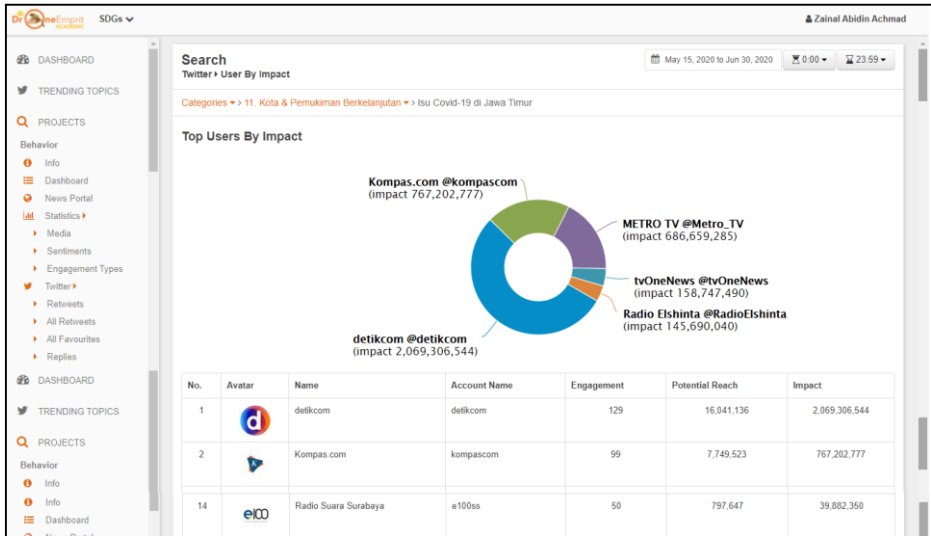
Dr OneEmprit ACADEMIC SDGs

Zainal Abidin Achmad

DASHBOARD
TRENDING TOPICS
PROJECTS
Behavior
Info
Dashboard
News Portal
Statistics ▸
Media
Sentiments
Engagement Types
Twitter ▸
Retweets
All Retweets
All Favourites
Replies
DASHBOARD
TRENDING TOPICS
PROJECTS
Behavior
Info
Info
Dashboard

Search
Twitter ▸ User By Impact

May 15, 2020 to Jun 30, 2020 0:00 ▾ 23:59 ▾

Categories ▾ › 11. Kota & Pemukiman Berkelanjutan ▾ › Isu Covid-19 di Jawa Timur

Top Users By Impact

Kompas.com @kompascom
(impact 767,202,777)

METRO TV @Metro_TV
(impact 686,659,285)

tvOneNews @tvOneNews
(impact 158,747,490)

Radio Elshinta @RadioElshinta
(impact 145,690,040)

detikcom @detikcom
(impact 2,069,306,544)

| No. | Avatar | Name | Account Name | Engagement | Potential Reach | Impact |
|---|---|---|---|---|---|---|
| 1 | d | detikcom | detikcom | 129 | 16,041,136 | 2,069,306,544 |
| 2 | | Kompas.com | kompascom | 99 | 7,749,523 | 767,202,777 |
| 14 | e100 | Radio Suara Surabaya | e100ss | 50 | 797,647 | 39,882,350 |